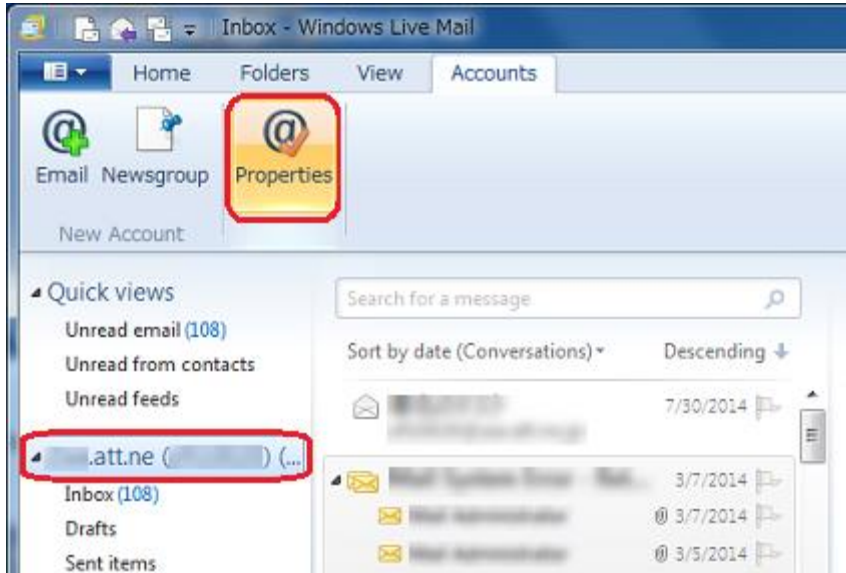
Inbox - Windows Live Mail

Home Folders View Accounts

Email Newsgroup Properties

New Account

Quick views
Unread email (108)
Unread from contacts
Unread feeds

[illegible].att.ne ([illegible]) (...
Inbox (108)
Drafts
Sent items

Search for a message

Sort by date (Conversations) Descending

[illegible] 7/30/2014

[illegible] 3/7/2014
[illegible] 3/7/2014
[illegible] 3/5/2014